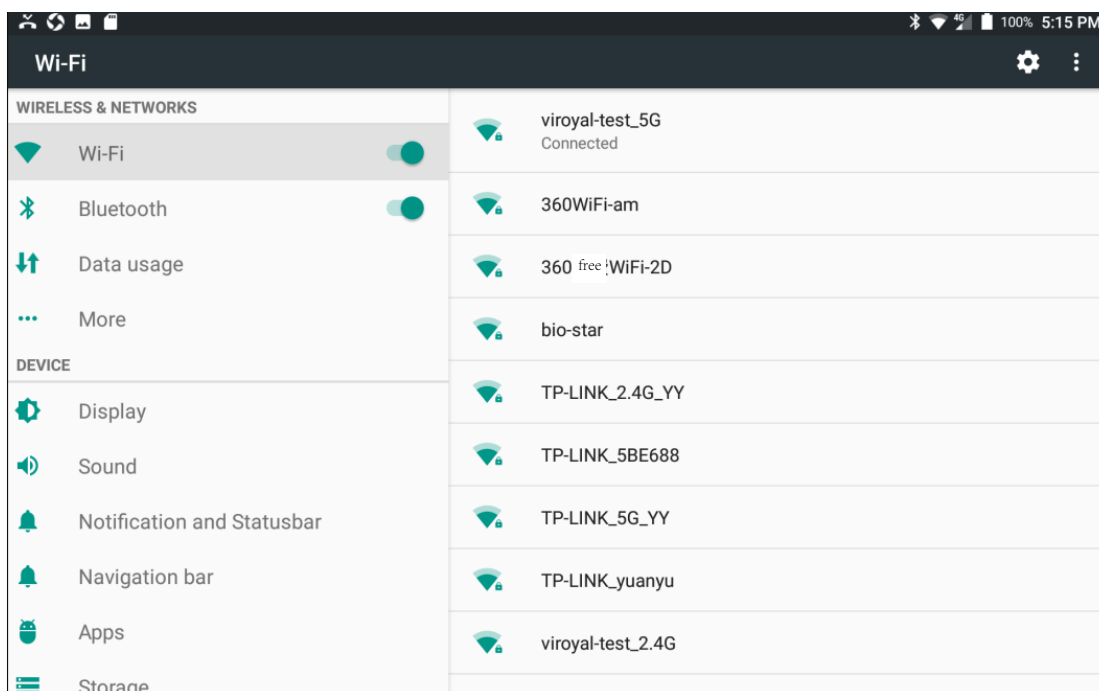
4G 100% 5:15 PM

Wi-Fi

WIRELESS & NETWORKS

Wi-Fi

Bluetooth

Data usage

More

DEVICE

Display

Sound

Notification and Statusbar

Navigation bar

Apps

Storage

viroyal-test_5G
Connected

360WiFi-am

360 free WiFi-2D

bio-star

TP-LINK_2.4G_YY

TP-LINK_5BE688

TP-LINK_5G_YY

TP-LINK_yuanyu

viroyal-test_2.4G